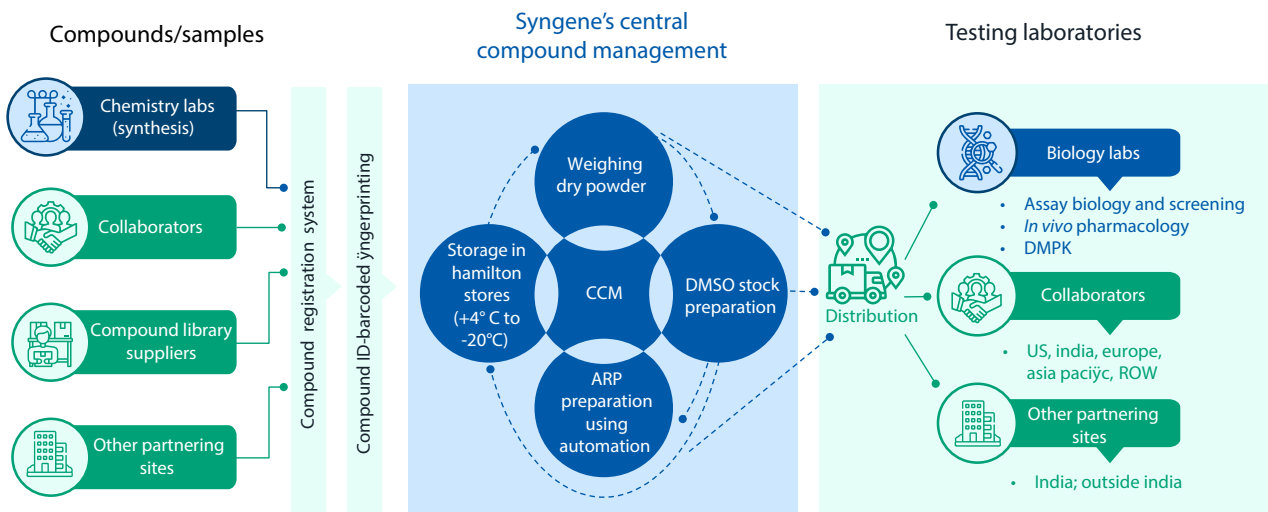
Compounds/samples

Chemistry labs (synthesis)

Collaborators

Compound library suppliers

Other partnering sites

Compound registration system

Compound ID-barcoded ÿngerprinting

Syngene's central compound management

Weighing dry powder

Storage in hamilton stores (+4° C to -20°C)

CCM

DMSO stock preparation

ARP preparation using automation

Distribution

Testing laboratories

Biology labs

- Assay biology and screening
- *In vivo* pharmacology
- DMPK

Collaborators

- US, india, europe, asia paciÿc, ROW

Other partnering sites

- India; outside india